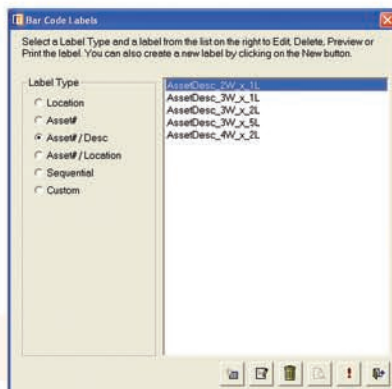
Bar Code Labels

Select a Label Type and a label from the list on the right to Edit, Delete, Preview or Print the label. You can also create a new label by clicking on the New button.

Label Type
Location
Asset#
Asset# / Desc
Asset# / Location
Sequential
Custom

AssetDesc_2W_x_1L
AssetDesc_3W_x_1L
AssetDesc_3W_x_2L
AssetDesc_3W_x_5L
AssetDesc_4W_x_2L